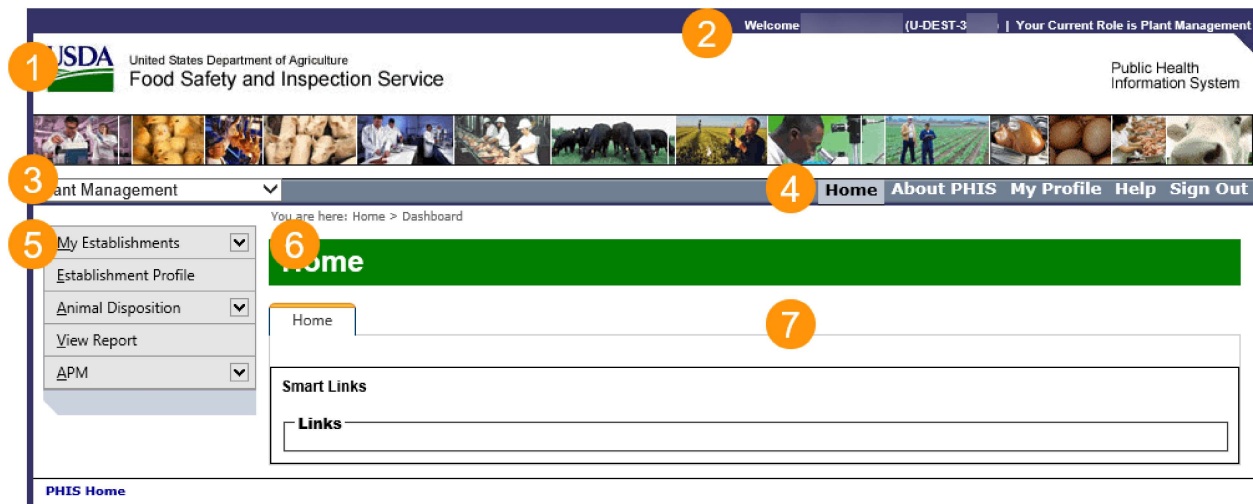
Welcome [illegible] (U-DEST-3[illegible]) | Your Current Role is Plant Management

1

2

USDA

United States Department of Agriculture
Food Safety and Inspection Service

Public Health
Information System

3

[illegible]ant Management

4

Home About PHIS My Profile Help Sign Out

You are here: Home > Dashboard

5

6

My Establishments

Establishment Profile

Animal Disposition

View Report

APM

Home

Home

7

Smart Links

Links

PHIS Home